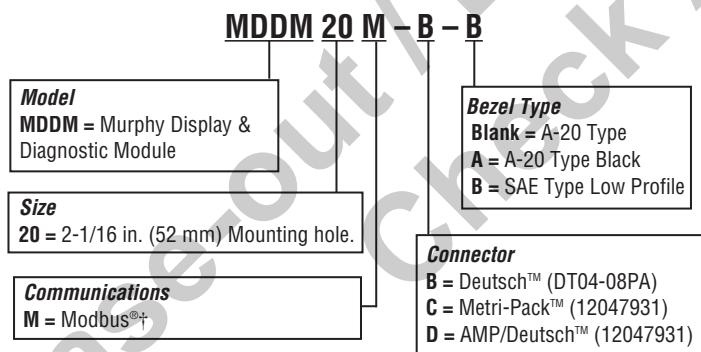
MDDM 20 M – B – B

Model
MDDM = Murphy Display & Diagnostic Module

Bezel Type
Blank = A-20 Type
A = A-20 Type Black
B = SAE Type Low Profile

Size
20 = 2-1/16 in. (52 mm) Mounting hole.

Connector
B = Deutsch™ (DT04-08PA)
C = Metri-Pack™ (12047931)
D = AMP/Deutsch™ (12047931)

Communications
M = Modbus®†

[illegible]-out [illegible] Check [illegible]